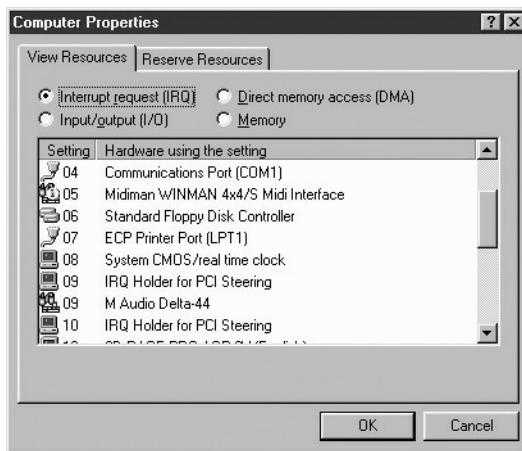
Computer Properties ? X

View Resources | Reserve Resources

Interrupt request (IRQ)
Direct memory access (DMA)
Input/output (I/O)
Memory

| Setting | Hardware using the setting |
|---|---|
| 04 | Communications Port (COM1) |
| 05 | Midiman WINMAN 4x4/S Midi Interface |
| 06 | Standard Floppy Disk Controller |
| 07 | ECP Printer Port (LPT1) |
| 08 | System CMOS/real time clock |
| 09 | IRQ Holder for PCI Steering |
| 09 | M Audio Delta-44 |
| 10 | IRQ Holder for PCI Steering |
| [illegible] | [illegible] |

OK Cancel